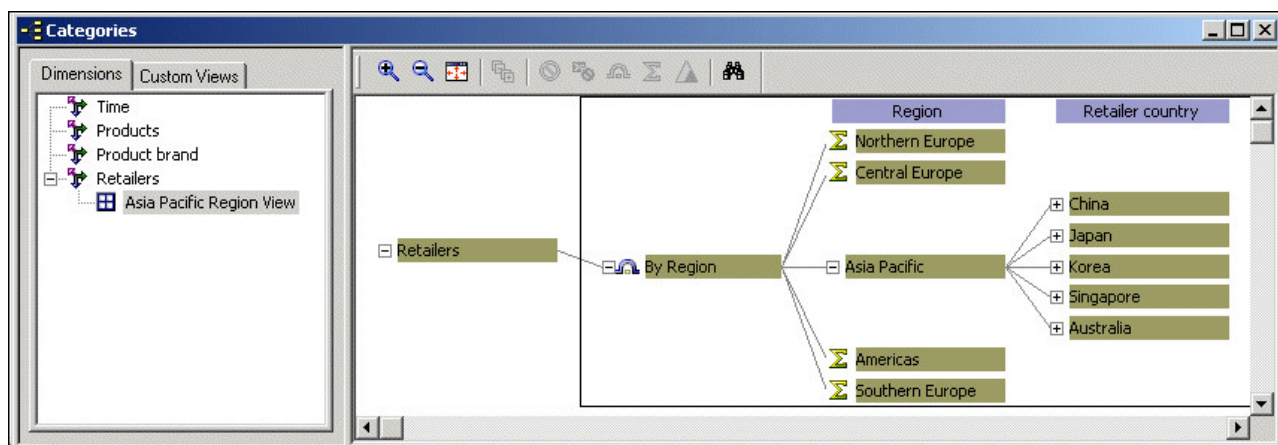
Categories

Dimensions
Custom Views

Time
Products
Product brand
Retailers
Asia Pacific Region View

Region
Retailer country

Retailers
By Region
Northern Europe
Central Europe
Asia Pacific
Americas
Southern Europe
China
Japan
Korea
Singapore
Australia